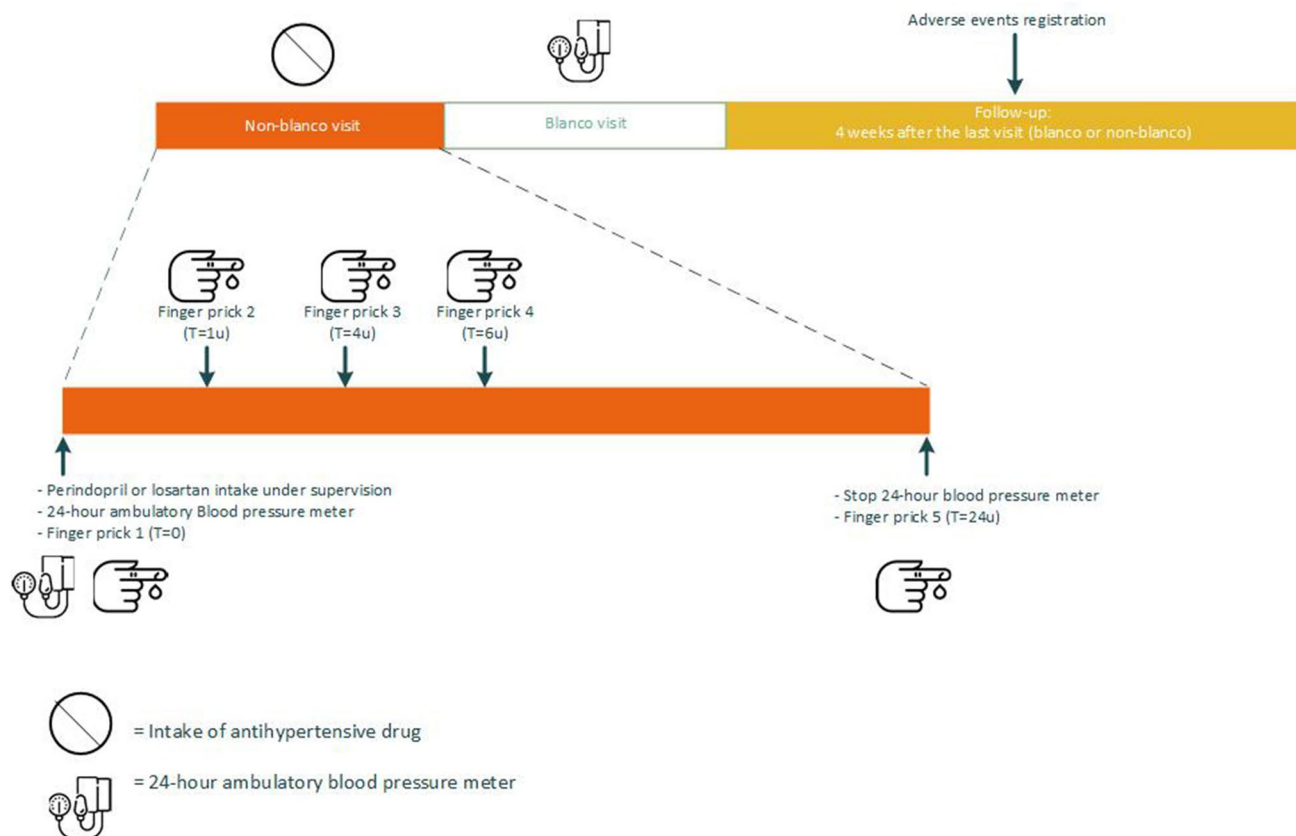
Adverse events registration

Non-blanco visit

Blanco visit

Follow-up:
4 weeks after the last visit (blanco or non-blanco)

Finger prick 2
(T=1u)

Finger prick 3
(T=4u)

Finger prick 4
(T=6u)

- Perindopril or losartan intake under supervision
- 24-hour ambulatory Blood pressure meter
- Finger prick 1 (T=0)

- Stop 24-hour blood pressure meter
- Finger prick 5 (T=24u)

= Intake of antihypertensive drug

= 24-hour ambulatory blood pressure meter